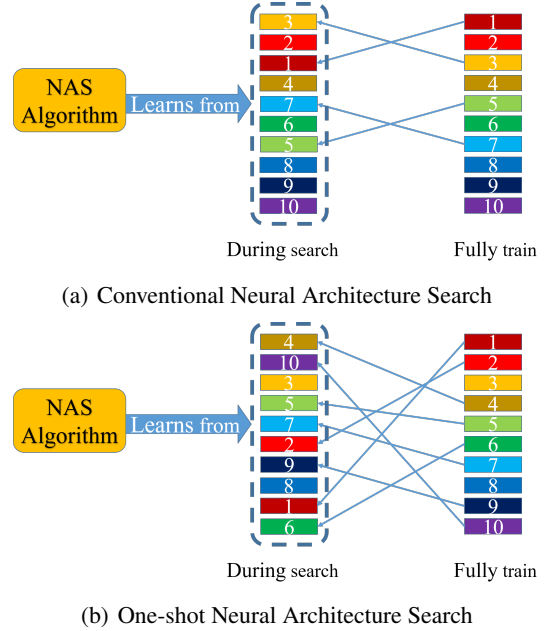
NAS Algorithm

Learns from

3
2
1
4
7
6
5
8
9
10

1
2
3
4
5
6
7
8
9
10

During search

Fully train

(a) Conventional Neural Architecture Search

NAS Algorithm

Learns from

4
10
3
5
7
2
9
8
1
6

1
2
3
4
5
6
7
8
9
10

During search

Fully train

(b) One-shot Neural Architecture Search